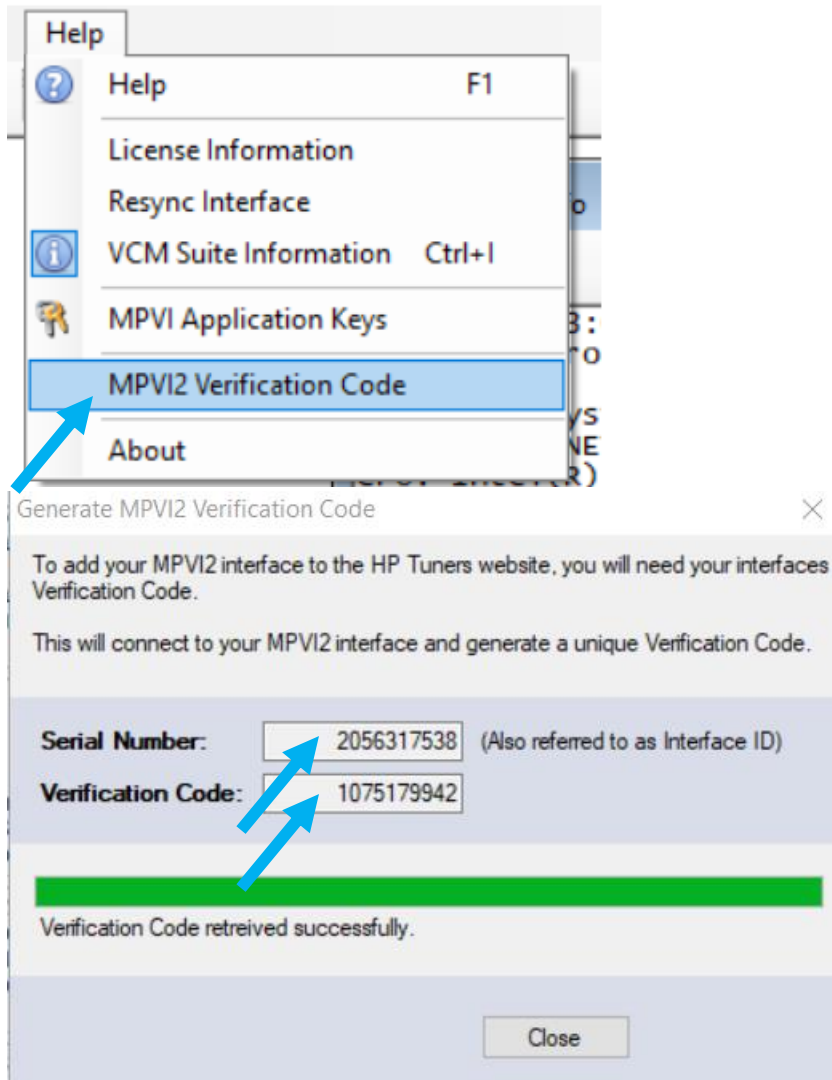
Help

Help F1

License Information

Resync Interface

VCM Suite Information Ctrl+I

MPVI Application Keys

MPVI2 Verification Code

About

Generate MPVI2 Verification Code

To add your MPVI2 interface to the HP Tuners website, you will need your interfaces Verification Code.

This will connect to your MPVI2 interface and generate a unique Verification Code.

Serial Number: 2056317538 (Also referred to as Interface ID)

Verification Code: 1075179942

Verification Code retreived successfully.

Close